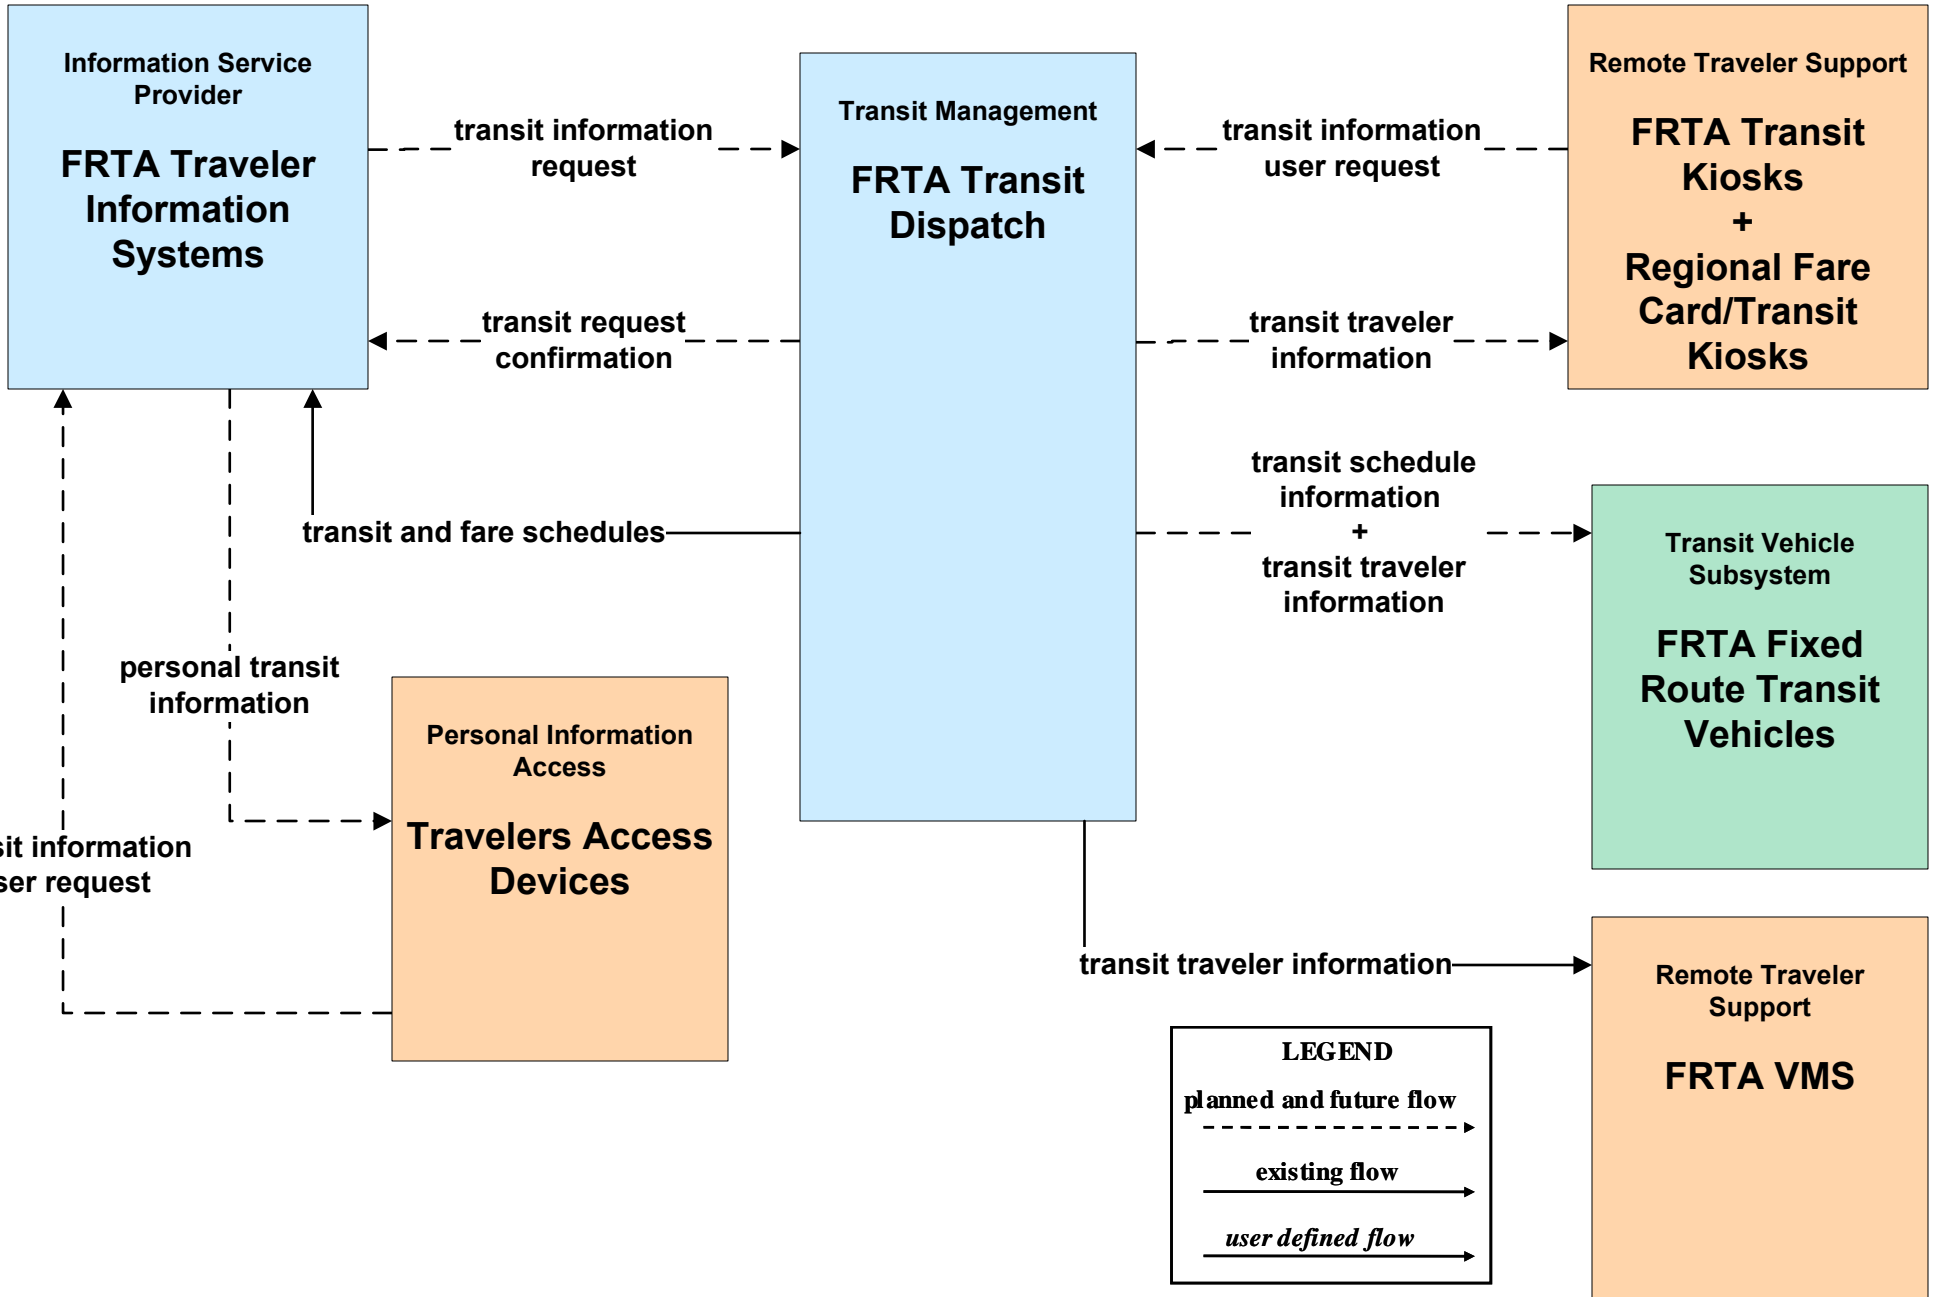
Information Service Provider

FRTA Traveler Information Systems

transit information request

Transit Management

FRTA Transit Dispatch

transit information user request

Remote Traveler Support

FRTA Transit Kiosks + Regional Fare Card/Transit Kiosks

transit request confirmation

transit traveler information

transit schedule information + transit traveler information

transit and fare schedules

Transit Vehicle Subsystem

FRTA Fixed Route Transit Vehicles

personal transit information

Personal Information Access

Travelers Access Devices

sit information ser request

transit traveler information

Remote Traveler Support

FRTA VMS

LEGEND

planned and future flow

existing flow

user defined flow